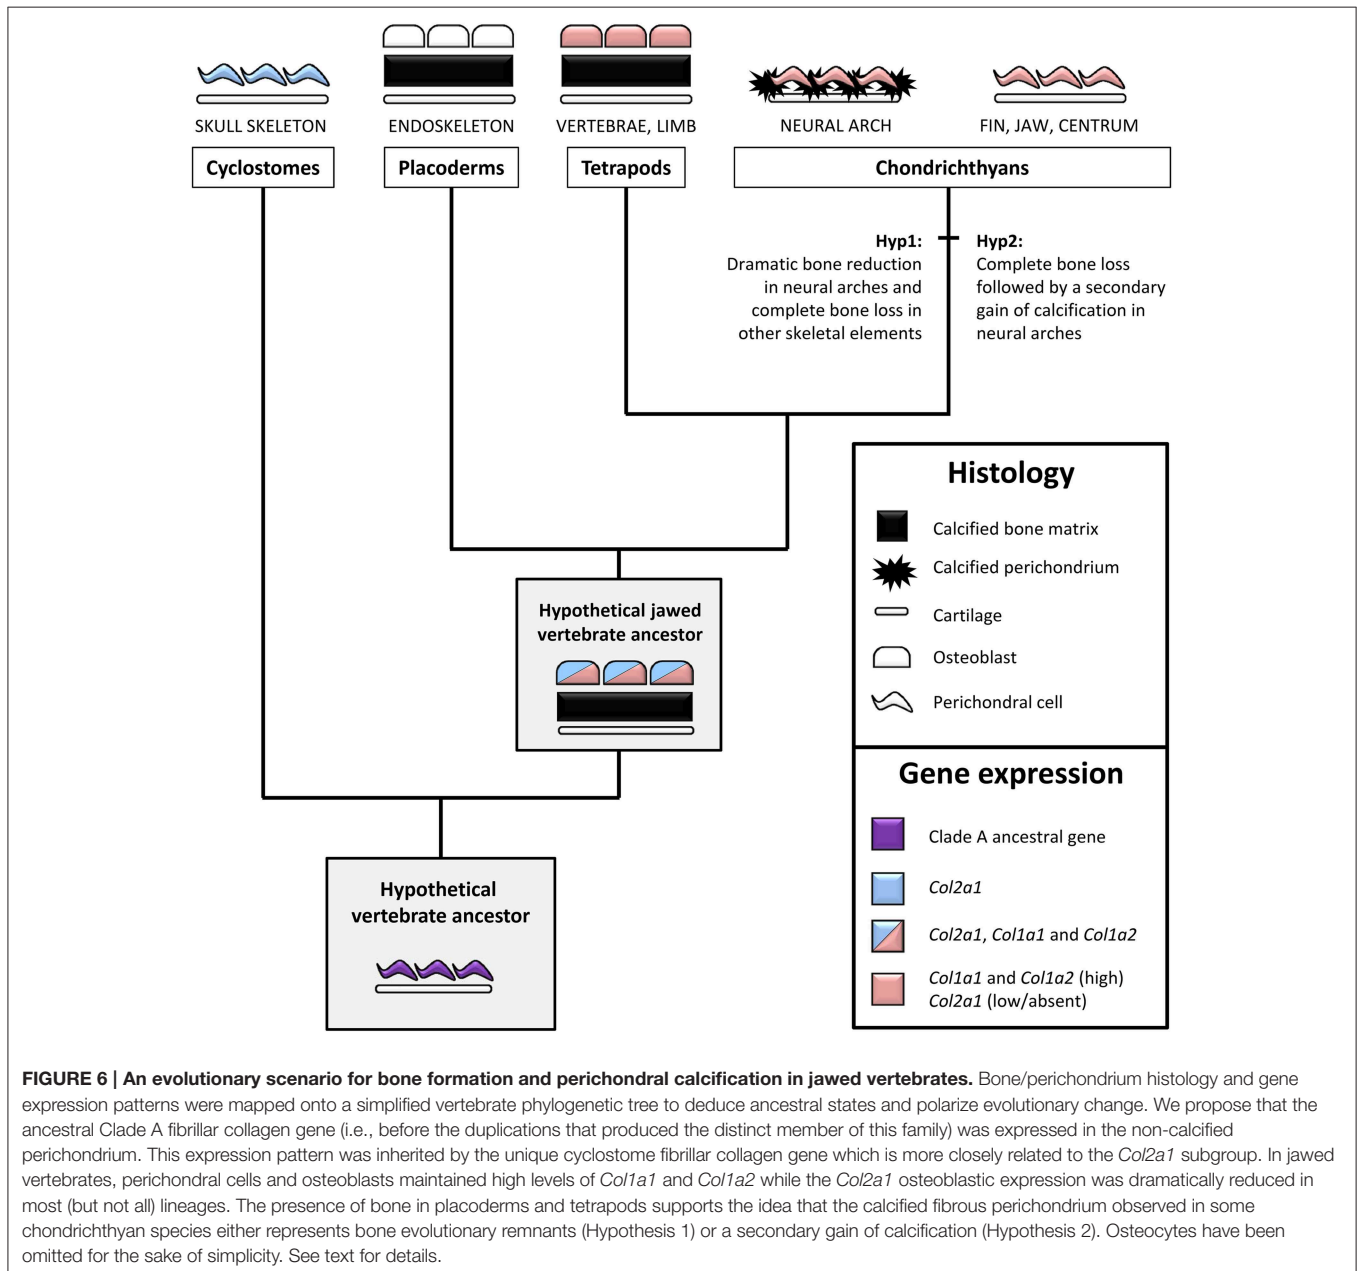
SKULL SKELETON

ENDOSKELETON

VERTEBRAE, LIMB

NEURAL ARCH

FIN, JAW, CENTRUM

Cyclostomes

Placoderms

Tetrapods

Chondrichthyans

Hyp1:
Dramatic bone reduction in neural arches and complete bone loss in other skeletal elements

Hyp2:
Complete bone loss followed by a secondary gain of calcification in neural arches

Histology

Calcified bone matrix

Calcified perichondrium

Cartilage

Osteoblast

Perichondral cell

Hypothetical jawed vertebrate ancestor

Gene expression

Clade A ancestral gene

Col2a1

Col2a1, Col1a1 and Col1a2

Col1a1 and Col1a2 (high)
Col2a1 (low/absent)

Hypothetical vertebrate ancestor

FIGURE 6 | An evolutionary scenario for bone formation and perichondral calcification in jawed vertebrates. Bone/perichondrium histology and gene expression patterns were mapped onto a simplified vertebrate phylogenetic tree to deduce ancestral states and polarize evolutionary change. We propose that the ancestral Clade A fibrillar collagen gene (i.e., before the duplications that produced the distinct member of this family) was expressed in the non-calcified perichondrium. This expression pattern was inherited by the unique cyclostome fibrillar collagen gene which is more closely related to the Col2a1 subgroup. In jawed vertebrates, perichondral cells and osteoblasts maintained high levels of Col1a1 and Col1a2 while the Col2a1 osteoblastic expression was dramatically reduced in most (but not all) lineages. The presence of bone in placoderms and tetrapods supports the idea that the calcified fibrous perichondrium observed in some chondrichthyan species either represents bone evolutionary remnants (Hypothesis 1) or a secondary gain of calcification (Hypothesis 2). Osteocytes have been omitted for the sake of simplicity. See text for details.